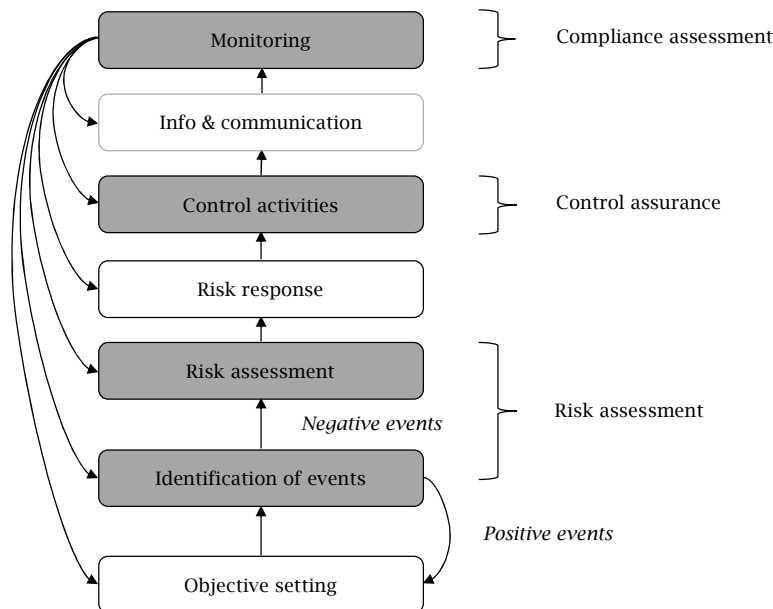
Monitoring

Compliance assessment

Info & communication

Control activities

Control assurance

Risk response

Risk assessment

Negative events

Risk assessment

Identification of events

Positive events

Objective setting